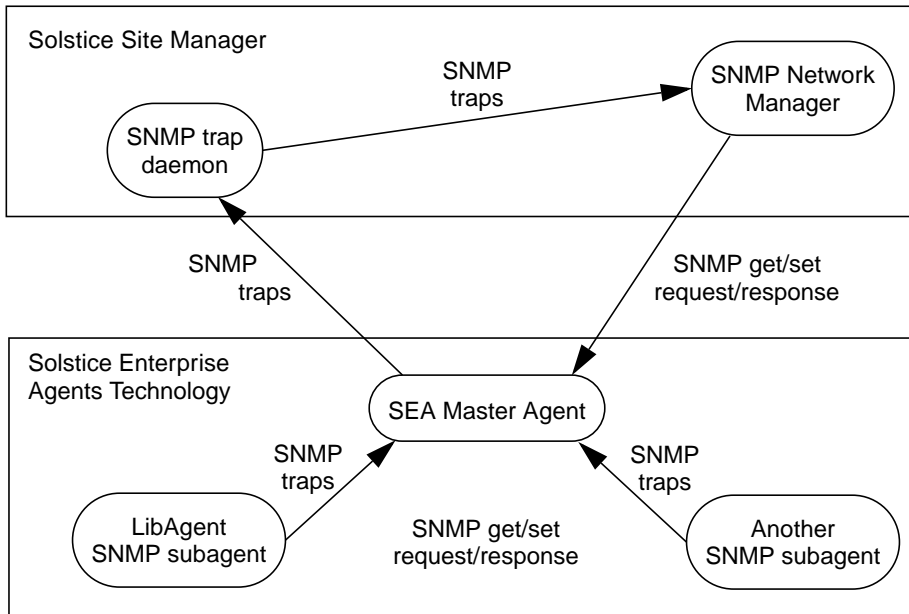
Solstice Site Manager

SNMP traps

SNMP trap daemon

SNMP Network Manager

SNMP traps

SNMP get/set request/response

Solstice Enterprise Agents Technology

SEA Master Agent

SNMP traps

SNMP traps

LibAgent SNMP subagent

SNMP get/set request/response

Another SNMP subagent